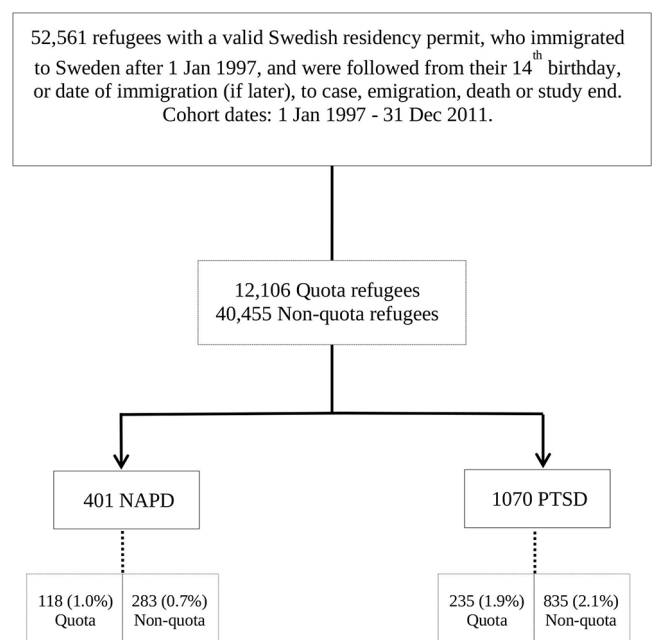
52,561 refugees with a valid Swedish residency permit, who immigrated to Sweden after 1 Jan 1997, and were followed from their 14$^{th}$ birthday, or date of immigration (if later), to case, emigration, death or study end. Cohort dates: 1 Jan 1997 - 31 Dec 2011.

12,106 Quota refugees
40,455 Non-quota refugees

401 NAPD

1070 PTSD

118 (1.0%) Quota

283 (0.7%) Non-quota

235 (1.9%) Quota

835 (2.1%) Non-quota